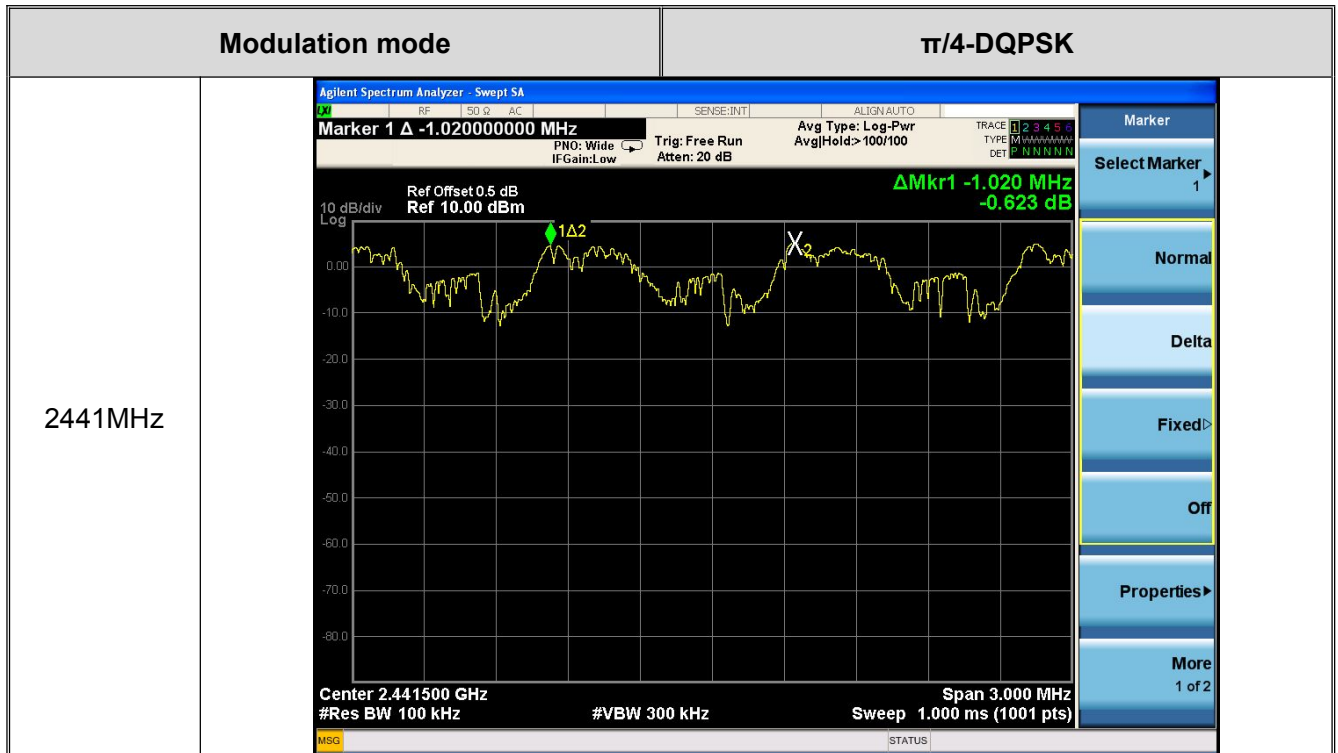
| Modulation mode | | π/4-DQPSK |
|---|---|---|
| 2441MHz | | |

Agilent Spectrum Analyzer - Swept SA

LXI RF 50 Ω AC SENSE:INT ALIGN AUTO

Marker 1 Δ -1.020000000 MHz

PNO: Wide IFGain:Low

Trig: Free Run Atten: 20 dB

Avg Type: Log-Pwr Avg|Hold:>100/100

TRACE 1 2 3 4 5 6 TYPE M WWWWW DET P N N N N N

Ref Offset 0.5 dB
10 dB/div Ref 10.00 dBm
Log

ΔMkr1 -1.020 MHz
-0.623 dB

1Δ2

X2

0.00
-10.0
-20.0
-30.0
-40.0
-50.0
-60.0
-70.0
-80.0

Center 2.441500 GHz
#Res BW 100 kHz
#VBW 300 kHz
Span 3.000 MHz
Sweep 1.000 ms (1001 pts)

MSG STATUS

Marker

Select Marker 1

Normal

Delta

Fixed▷

Off

Properties▶

More 1 of 2